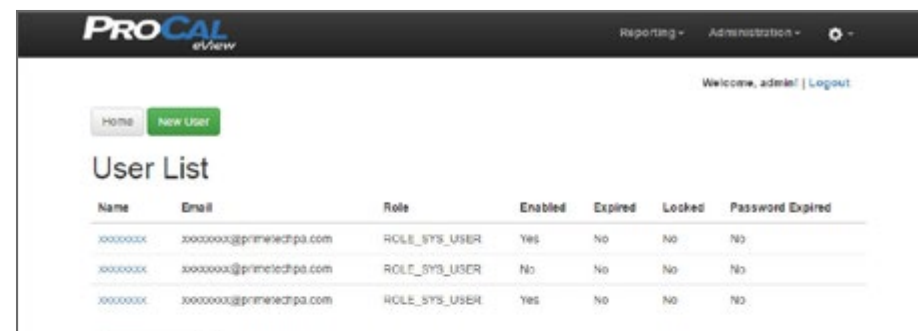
PROCAL eView

Reporting - Administration -

Welcome, admin! | Logout

Home New User

User List

| Name | Email | Role | Enabled | Expired | Locked | Password Expired |
|---|---|---|---|---|---|---|
| xxxxxxxx | xxxxxxxx@primetechpa.com | ROLE_SYS_USER | Yes | No | No | No |
| xxxxxxxx | xxxxxxxx@primetechpa.com | ROLE_SYS_USER | No | No | No | No |
| xxxxxxxx | xxxxxxxx@primetechpa.com | ROLE_SYS_USER | Yes | No | No | No |